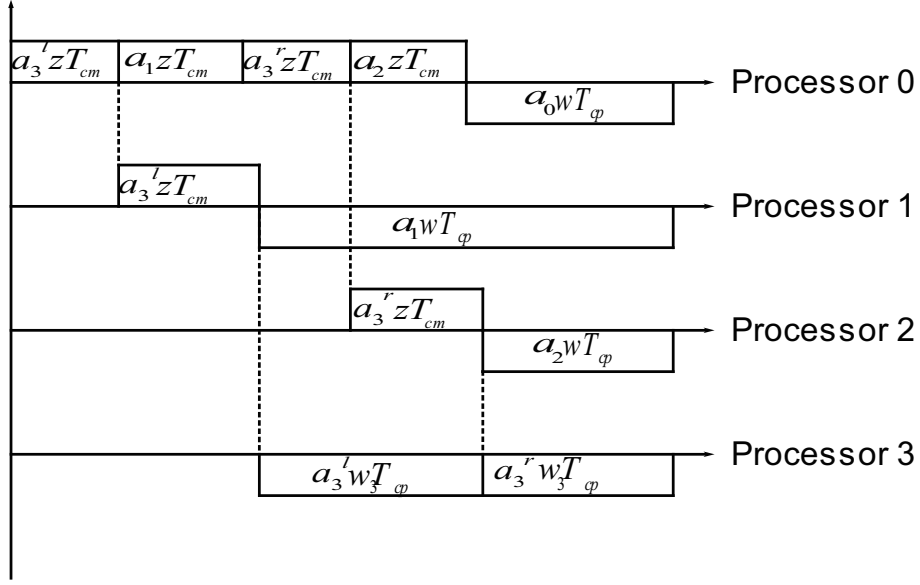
$a_3^l zT_{cm}$ $a_1 zT_{cm}$ $a_3^r zT_{cm}$ $a_2 zT_{cm}$

Processor 0

$a_0 wT_{cp}$

$a_3^l zT_{cm}$

Processor 1

$a_1 wT_{cp}$

$a_3^r zT_{cm}$

Processor 2

$a_2 wT_{cp}$

Processor 3

$a_3^l w_3 T_{cp}$ $a_3^r w_3 T_{cp}$